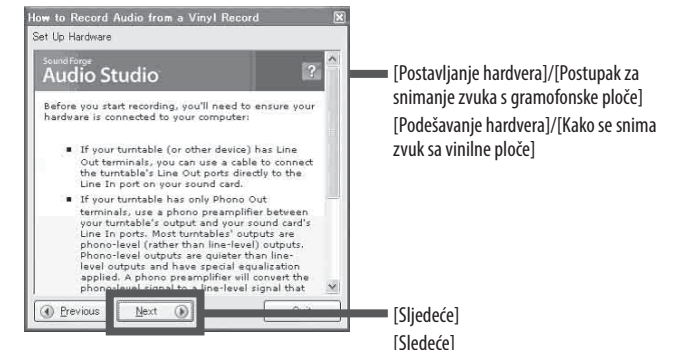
How to Record Audio from a Vinyl Record
Set Up Hardware

Sound Forge
Audio Studio

Before you start recording, you'll need to ensure your hardware is connected to your computer:

■ If your turntable (or other device) has Line Out terminals, you can use a cable to connect the turntable's Line Out ports directly to the Line In port on your sound card.

■ If your turntable has only Phono Out terminals, use a phono preamplifier between your turntable's output and your sound card's Line In ports. Most turntables' outputs are phono-level (rather than line-level) outputs. Phono-level outputs are quieter than line-level outputs and have special equalization applied. A phono preamplifier will convert the phono-level signal to a line-level signal that

Previous
Next
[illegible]

[Postavljanje hardvera]/[Postupak za snimanje zvuka s gramofonske ploče]
[Podešavanje hardvera]/[Kako se snima zvuk sa vinilne ploče]

[Sljedeće]
[Sledeće]